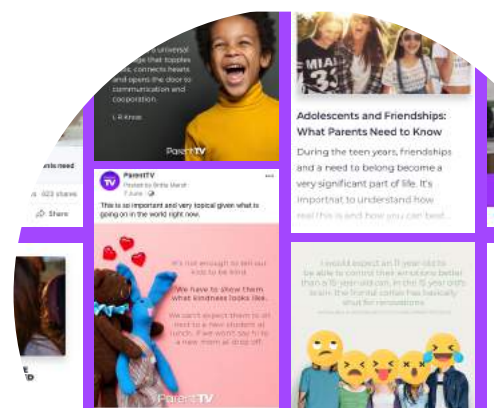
...s universal ...that topples ...connects hearts and opens the door to communication and cooperation.

L R Knost

ParentTV

Adolescents and Friendships: What Parents Need to Know

During the teen years, friendships and a need to belong become a very significant part of life. It's important to understand how real this is and how you can best...

...als need

923 shares

Share

ParentTV
Posted by Britta March
7 June

This is so important and very topical given what is going on in the world right now.

It's not enough to tell our kids to be kind.

We have to show them what kindness looks like.

We can't expect them to sit next to a new student at lunch, if we won't say hi to a new mom at drop off.

ParentTV

I would expect an 11 year old to be able to control their emotions better than a 15 year old can. In the 15 year old's brain, the frontal cortex has basically shut for renovations.